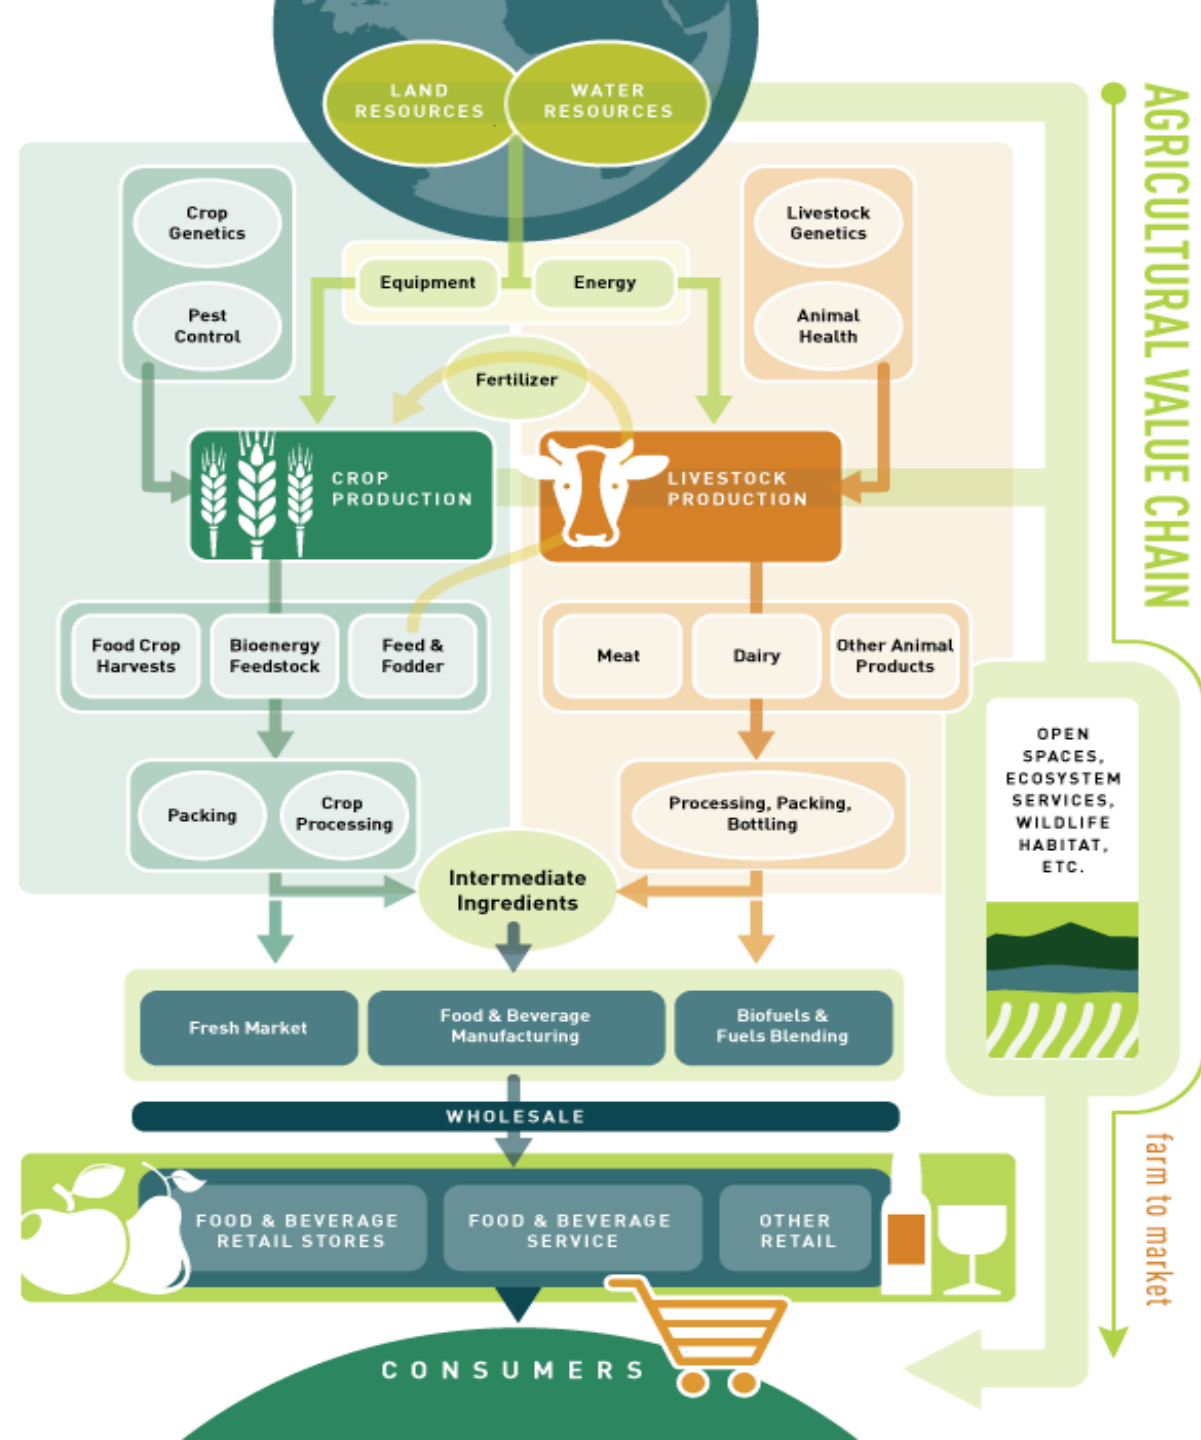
LAND RESOURCES

WATER RESOURCES

AGRICULTURAL VALUE CHAIN

Crop Genetics

Pest Control

Equipment

Energy

Livestock Genetics

Animal Health

Fertilizer

CROP PRODUCTION

LIVESTOCK PRODUCTION

Food Crop Harvests

Bioenergy Feedstock

Feed & Fodder

Meat

Dairy

Other Animal Products

OPEN SPACES, ECOSYSTEM SERVICES, WILDLIFE HABITAT, ETC.

Packing

Crop Processing

Processing, Packing, Bottling

Intermediate Ingredients

Fresh Market

Food & Beverage Manufacturing

Biofuels & Fuels Blending

WHOLESALE

FOOD & BEVERAGE RETAIL STORES

FOOD & BEVERAGE SERVICE

OTHER RETAIL

farm to market

CONSUMERS